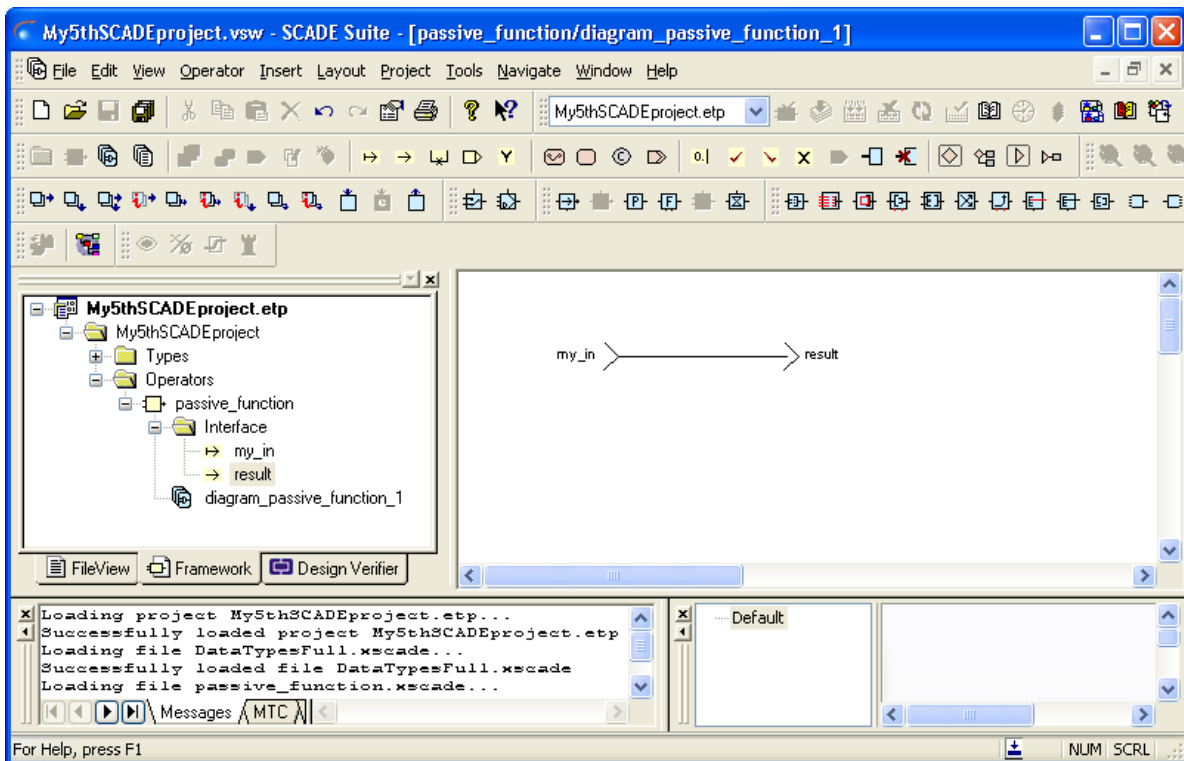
My5thSCADEproject.vsw - SCADE Suite - [passive_function/diagram_passive_function_1]

File Edit View Operator Insert Layout Project Tools Navigate Window Help

My5thSCADEproject.etp

My5thSCADEproject.etp
My5thSCADEproject
Types
Operators
passive_function
Interface
my_in
result
diagram_passive_function_1

FileView Framework Design Verifier

my_in
result

Loading project My5thSCADEproject.etp...
Successfully loaded project My5thSCADEproject.etp
Loading file DataTypesFull.xscade...
Successfully loaded file DataTypesFull.xscade
Loading file passive_function.xscade...

Messages MTC

Default

For Help, press F1

NUM SCRL